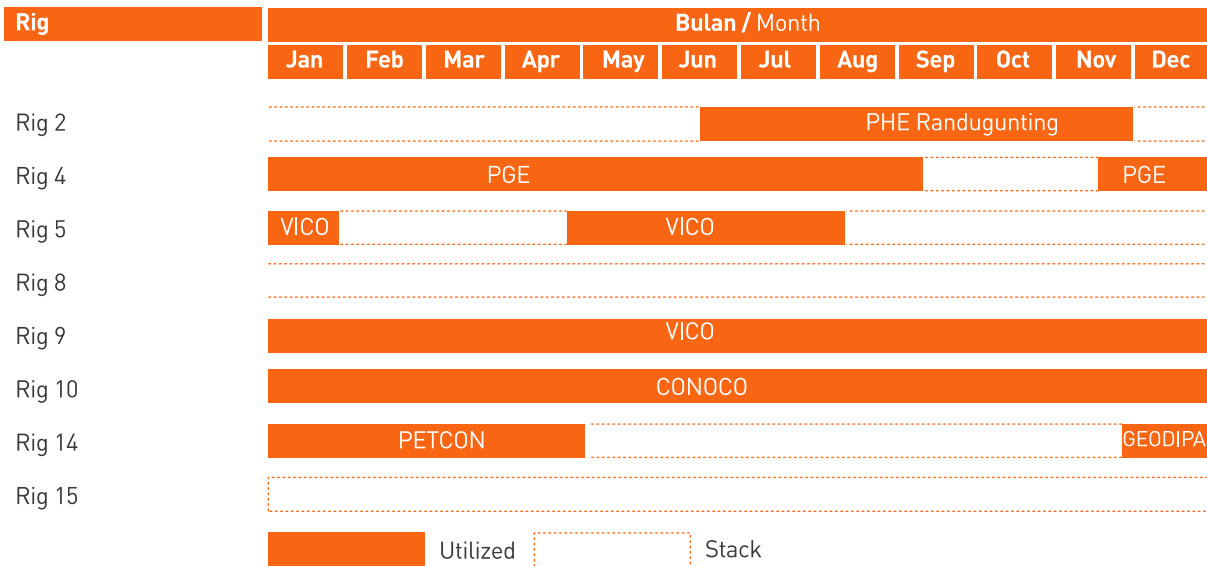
| Rig | Jan | Feb | Mar | Apr | May | Jun | Jul | Aug | Sep | Oct | Nov | Dec |
|---|---|---|---|---|---|---|---|---|---|---|---|---|

Bulan / Month

Rig 2 PHE Randugunting
Rig 4 PGE PGE
Rig 5 VICO VICO
Rig 8
Rig 9 VICO
Rig 10 CONOCO
Rig 14 PETCON GEODIPA
Rig 15

Utilized Stack